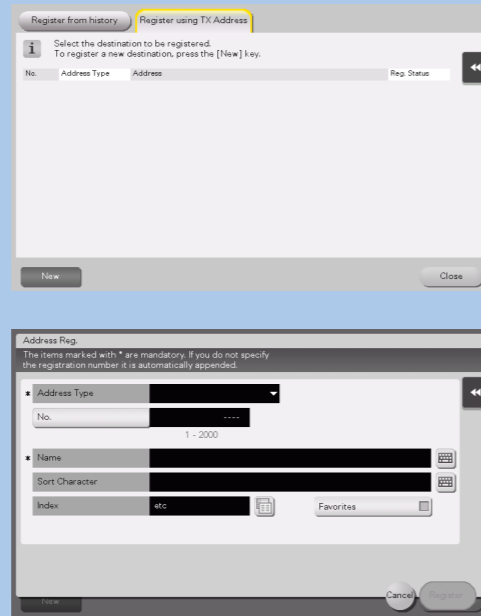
Register from history
Register using TX Address

Select the destination to be registered.
To register a new destination, press the [New] key.

| No. | Address Type | Address | Reg. Status |
|---|---|---|---|

New
Close

Address Reg.
The items marked with * are mandatory. If you do not specify the registration number it is automatically appended.

* Address Type
No. ----
1 - 2000
* Name
Sort Character
Index etc
Favorites

New
Cancel
Register